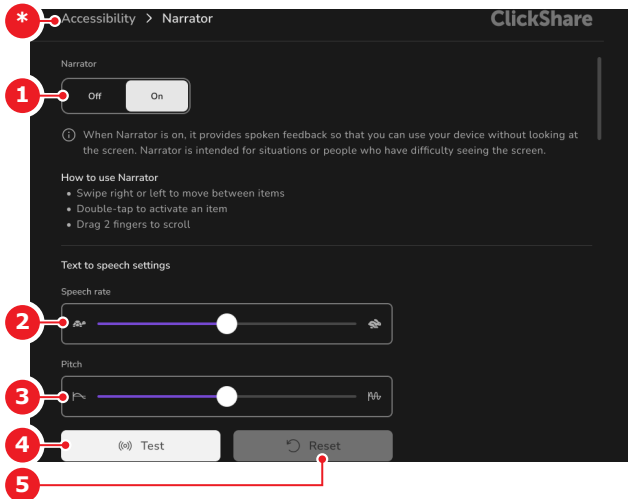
*
Accessibility > Narrator
ClickShare

Narrator
1
Off
On

When Narrator is on, it provides spoken feedback so that you can use your device without looking at the screen. Narrator is intended for situations or people who have difficulty seeing the screen.

How to use Narrator
• Swipe right or left to move between items
• Double-tap to activate an item
• Drag 2 fingers to scroll

Text to speech settings

Speech rate
2

Pitch
3

4
Test
Reset
5